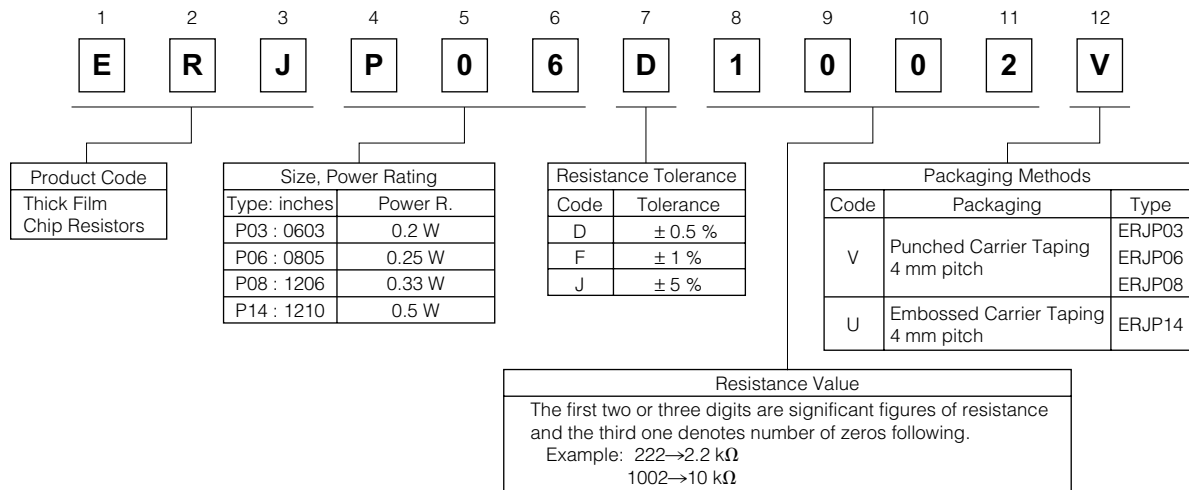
1 2 3 4 5 6 7 8 9 10 11 12

E R J P 0 6 D 1 0 0 2 V

| Product Code |
|---|
| Thick Film Chip Resistors |

| Size, Power Rating | |
|---|---|
| Type: inches | Power R. |
| P03 : 0603 | 0.2 W |
| P06 : 0805 | 0.25 W |
| P08 : 1206 | 0.33 W |
| P14 : 1210 | 0.5 W |

| Resistance Tolerance | |
|---|---|
| Code | Tolerance |
| D | ± 0.5 % |
| F | ± 1 % |
| J | ± 5 % |

| Packaging Methods | | |
|---|---|---|
| Code | Packaging | Type |
| V | Punched Carrier Taping 4 mm pitch | ERJP03 ERJP06 ERJP08 |
| U | Embossed Carrier Taping 4 mm pitch | ERJP14 |

Resistance Value
The first two or three digits are significant figures of resistance and the third one denotes number of zeros following.
Example: 222→2.2 k$\Omega$
1002→10 k$\Omega$